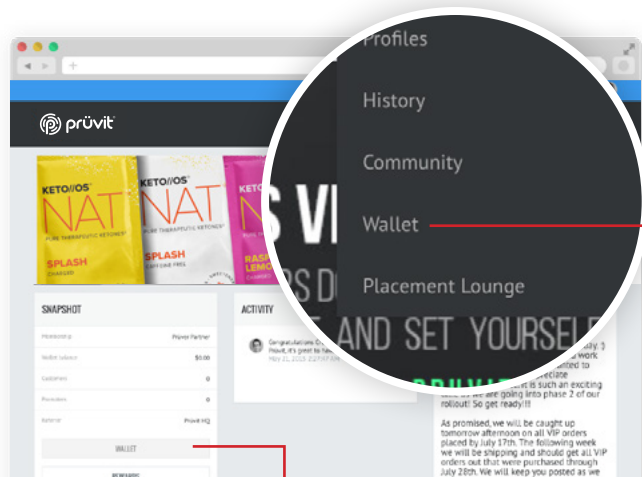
Profiles

History

Community

Wallet

Placement Lounge

prüvit

KETO//OS NAT PURE THERAPEUTIC KETONES SPLASH CHARGED

KETO//OS NAT PURE THERAPEUTIC KETONES SPLASH CAFFEINE FREE

KETO//OS RASP LEMO CHARGED

S VI

RS D

AND SET YOURSELF

SNAPSHOT

| | |
|---|---|
| Membership | Pioneer Partner |
| Wallet balance | $0.00 |
| Customers | 0 |
| Promoters | 0 |
| Referrer | Pruvit HQ |

WALLET

REWARDS

ACTIVITY

Congratulations C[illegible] Pruvit, it's great to ha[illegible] May 21, 2015 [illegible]

work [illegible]nted to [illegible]preciate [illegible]it is such an exciting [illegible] we are going into phase 2 of our rollout! So get ready!!!

As promised, we will be caught up tomorrow afternoon on all VIP orders placed by July 17th. The following week we will be shipping and should get all VIP orders out that were purchased through July 28th. We will keep you posted as we